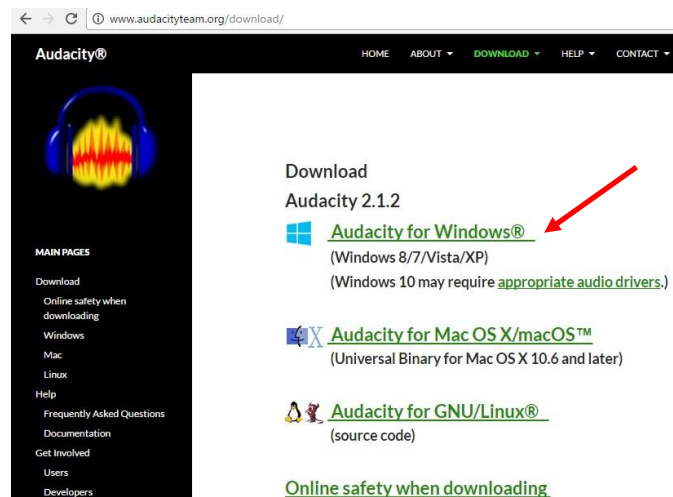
www.audacityteam.org/download/

Audacity®

HOME ABOUT DOWNLOAD HELP CONTACT

MAIN PAGES
Download
Online safety when downloading
Windows
Mac
Linux
Help
Frequently Asked Questions
Documentation
Get Involved
Users
Developers

Download
Audacity 2.1.2

Audacity for Windows®
(Windows 8/7/Vista/XP)
(Windows 10 may require appropriate audio drivers.)

Audacity for Mac OS X/macOS™
(Universal Binary for Mac OS X 10.6 and later)

Audacity for GNU/Linux®
(source code)

Online safety when downloading